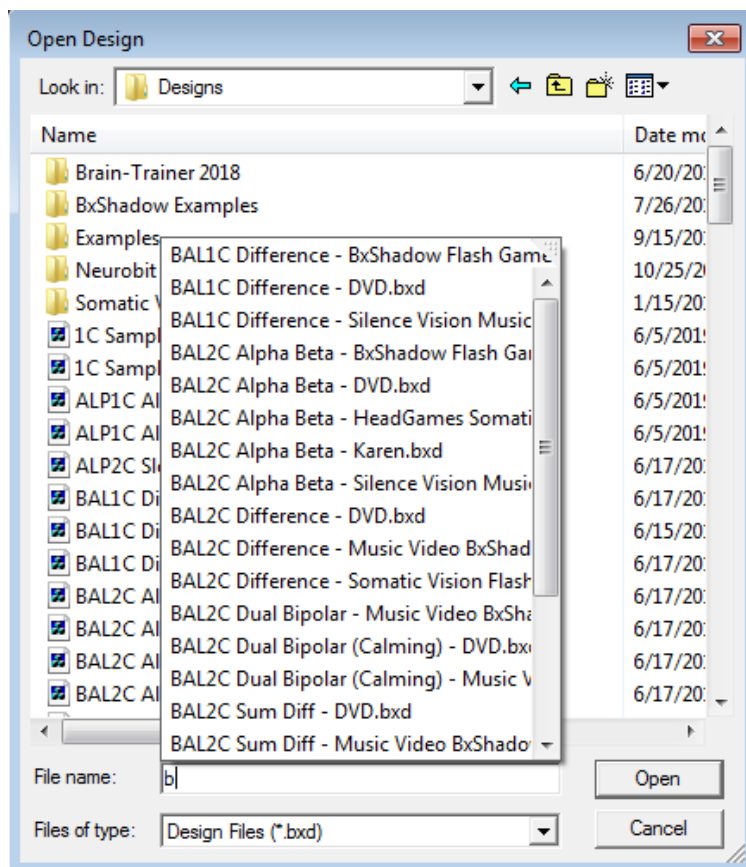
Open Design

Look in: Designs

| Name | Date mo |
|---|---|
| Brain-Trainer 2018 | 6/20/20 |
| BxShadow Examples | 7/26/20 |
| Examples | 9/15/20 |
| Neurobit | 10/25/2 |
| Somatic V | 1/15/20 |
| 1C Sampl | 6/5/201 |
| 1C Sampl | 6/5/201 |
| ALP1C Al | 6/5/201 |
| ALP1C Al | 6/5/201 |
| ALP2C Sl | 6/17/20 |
| BAL1C Di | 6/17/20 |
| BAL1C Di | 6/15/20 |
| BAL1C Di | 6/17/20 |
| BAL2C Al | 6/17/20 |
| BAL2C Al | 6/17/20 |
| BAL2C Al | 6/17/20 |
| BAL2C Al | 6/17/20 |

BAL1C Difference - BxShadow Flash Game
BAL1C Difference - DVD.bxd
BAL1C Difference - Silence Vision Music
BAL2C Alpha Beta - BxShadow Flash Gar
BAL2C Alpha Beta - DVD.bxd
BAL2C Alpha Beta - HeadGames Somati
BAL2C Alpha Beta - Karen.bxd
BAL2C Alpha Beta - Silence Vision Musi
BAL2C Difference - DVD.bxd
BAL2C Difference - Music Video BxShad
BAL2C Difference - Somatic Vision Flash
BAL2C Dual Bipolar - Music Video BxSha
BAL2C Dual Bipolar (Calming) - DVD.bx
BAL2C Dual Bipolar (Calming) - Music V
BAL2C Sum Diff - DVD.bxd
BAL2C Sum Diff - Music Video BxShado

File name: b

Open

Files of type: Design Files (*.bxd)

Cancel